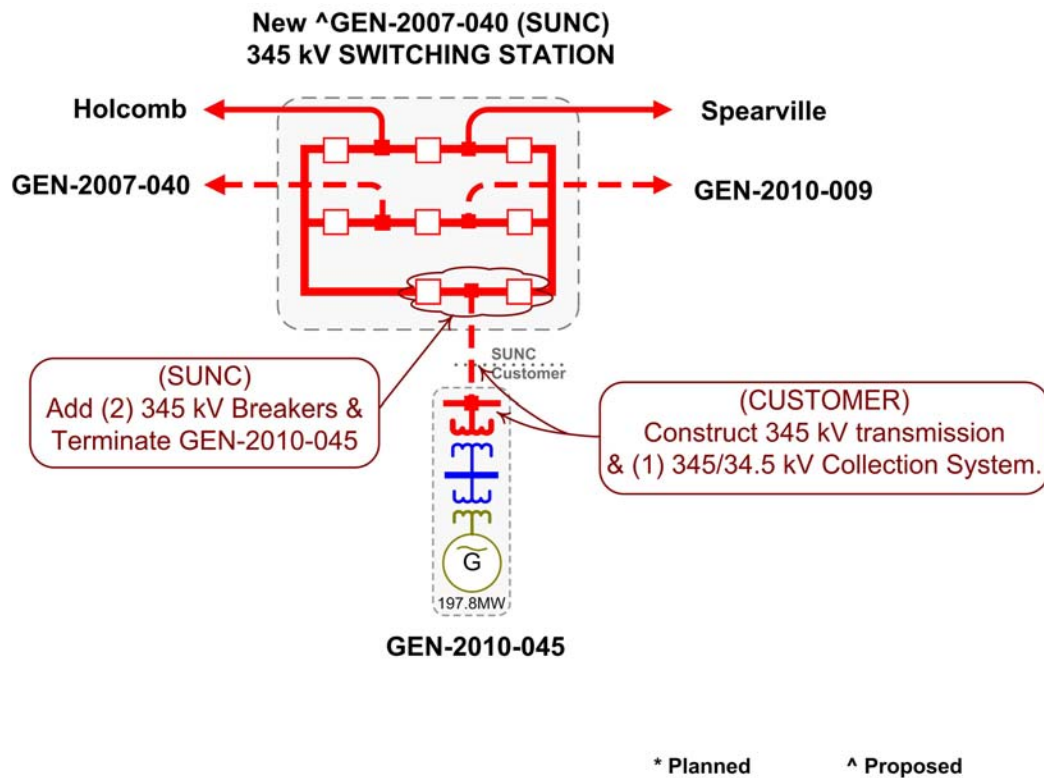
New ^GEN-2007-040 (SUNC)
345 kV SWITCHING STATION

Holcomb

Spearville

GEN-2007-040

GEN-2010-009

SUNC
Customer

(SUNC)
Add (2) 345 kV Breakers & Terminate GEN-2010-045

(CUSTOMER)
Construct 345 kV transmission & (1) 345/34.5 kV Collection System.

G

197.8MW

GEN-2010-045

* Planned

^ Proposed